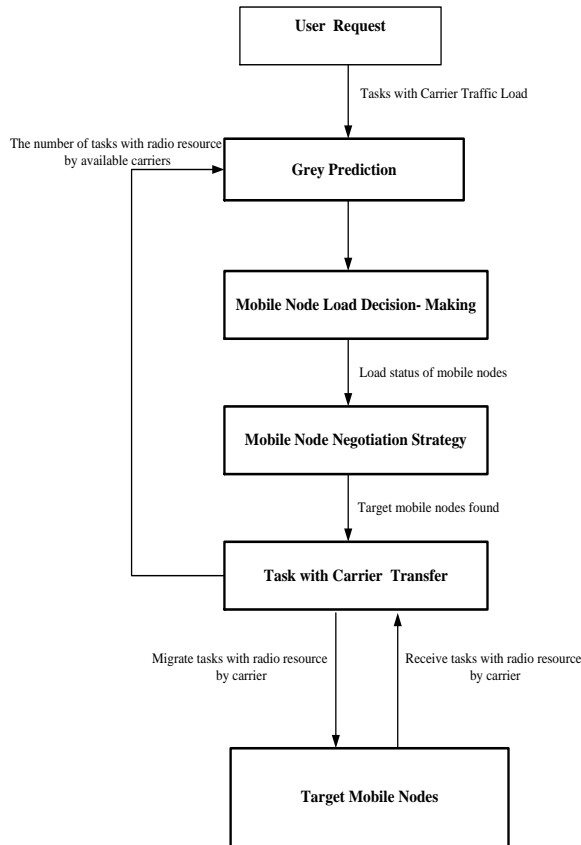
User Request

Tasks with Carrier Traffic Load

The number of tasks with radio resource by available carriers

Grey Prediction

Mobile Node Load Decision- Making

Load status of mobile nodes

Mobile Node Negotiation Strategy

Target mobile nodes found

Task with Carrier Transfer

Migrate tasks with radio resource by carrier

Receive tasks with radio resource by carrier

Target Mobile Nodes